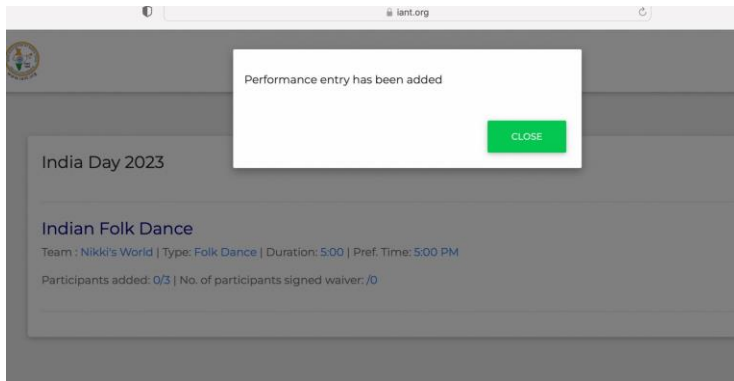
iant.org

Performance entry has been added

CLOSE

India Day 2023

Indian Folk Dance

Team : Nikki's World | Type: Folk Dance | Duration: 5:00 | Pref. Time: 5:00 PM

Participants added: 0/3 | No. of participants signed waiver: /0